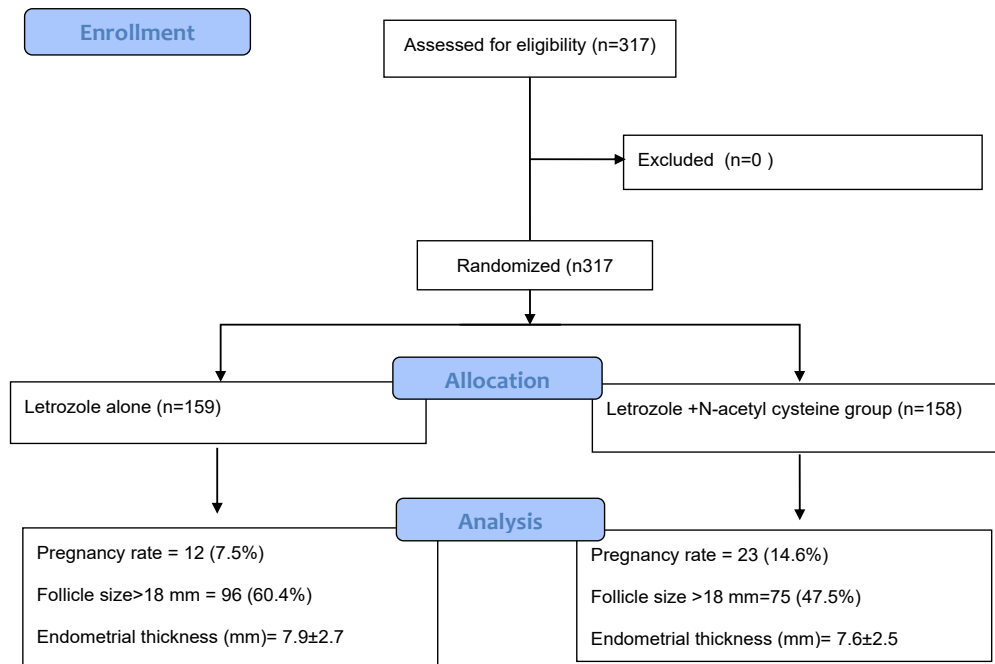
Enrollment

Assessed for eligibility (n=317)

Excluded (n=0 )

Randomized (n317

Allocation

Letrozole alone (n=159)

Letrozole +N-acetyl cysteine group (n=158)

Analysis

Pregnancy rate = 12 (7.5%)

Follicle size>18 mm = 96 (60.4%)

Endometrial thickness (mm)= 7.9±2.7

Pregnancy rate = 23 (14.6%)

Follicle size >18 mm=75 (47.5%)

Endometrial thickness (mm)= 7.6±2.5